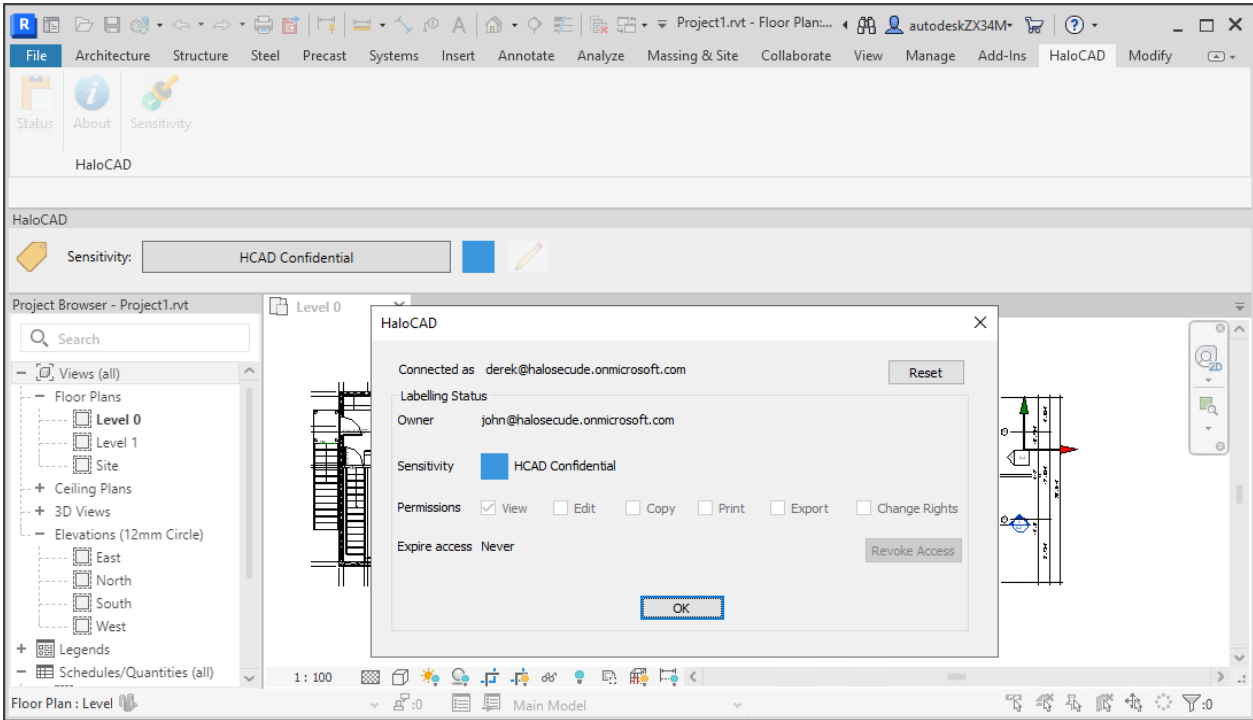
R Project1.rvt - Floor Plan:... autodeskZX34M

File Architecture Structure Steel Precast Systems Insert Annotate Analyze Massing & Site Collaborate View Manage Add-Ins HaloCAD Modify

Status About Sensitivity

HaloCAD

HaloCAD

Sensitivity: HCAD Confidential

Project Browser - Project1.rvt

Search

Views (all)
Floor Plans
Level 0
Level 1
Site
Ceiling Plans
3D Views
Elevations (12mm Circle)
East
North
South
West
Legends
Schedules/Quantities (all)

Level 0

HaloCAD

Connected as derek@halosecude.onmicrosoft.com

Reset

Labelling Status

Owner john@halosecude.onmicrosoft.com

Sensitivity HCAD Confidential

Permissions View Edit Copy Print Export Change Rights

Expire access Never

Revoke Access

OK

1 : 100

Floor Plan : Level

:0

Main Model

:0